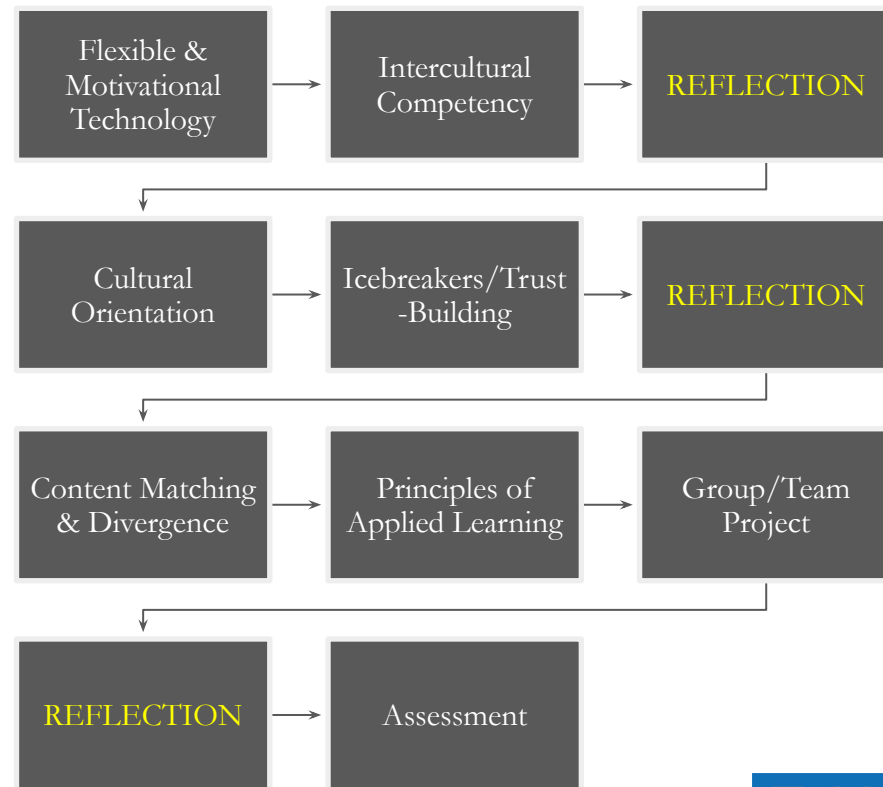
Flexible & Motivational Technology

Intercultural Competency

REFLECTION

Cultural Orientation

Icebreakers/Trust-Building

REFLECTION

Content Matching & Divergence

Principles of Applied Learning

Group/Team Project

REFLECTION

Assessment